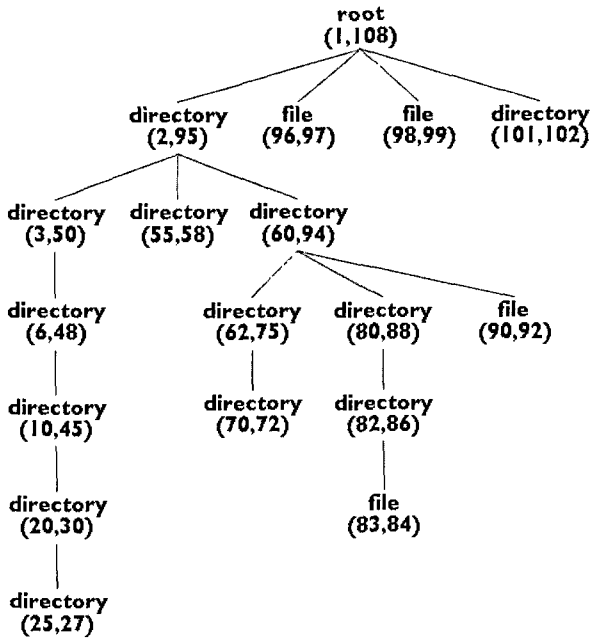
root
(1,108)

directory
(2,95)

file
(96,97)

file
(98,99)

directory
(101,102)

directory
(3,50)

directory
(55,58)

directory
(60,94)

directory
(6,48)

directory
(62,75)

directory
(80,88)

file
(90,92)

directory
(10,45)

directory
(70,72)

directory
(82,86)

directory
(20,30)

file
(83,84)

directory
(25,27)